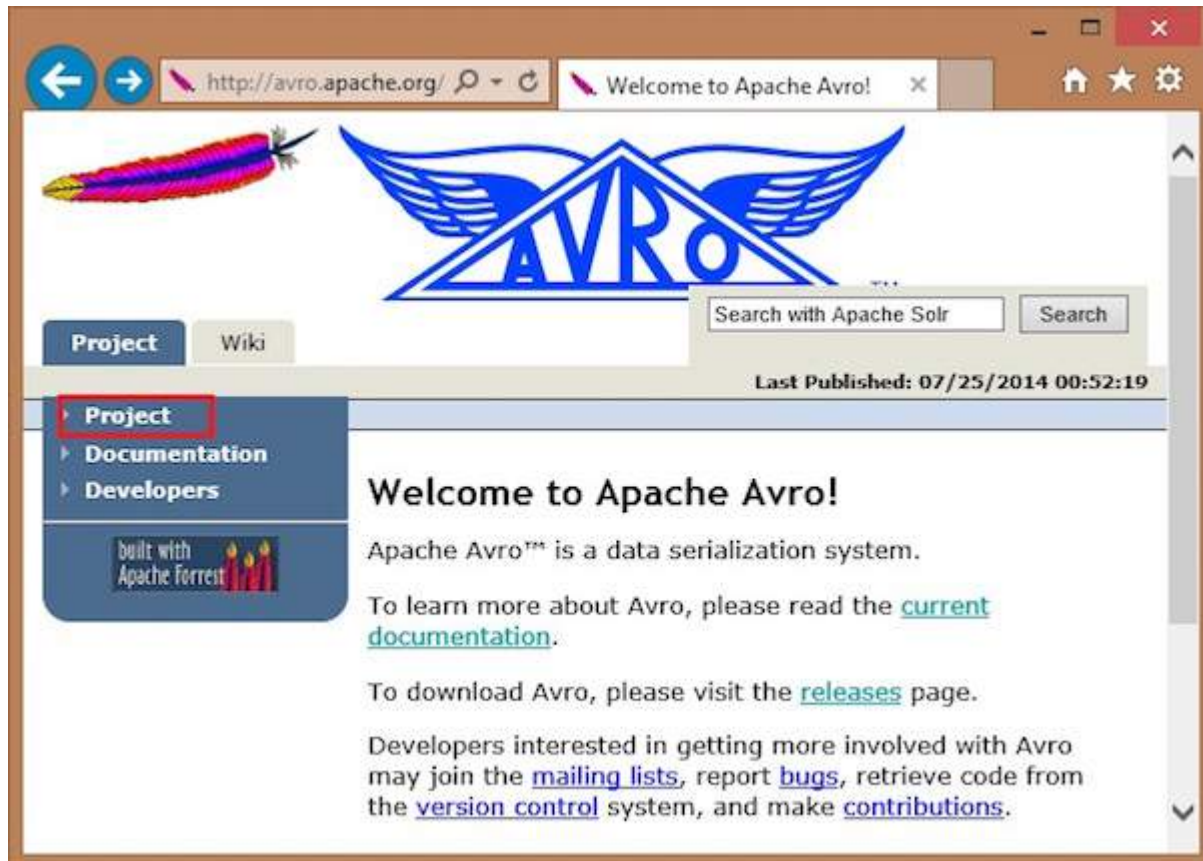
http://avro.apache.org/

Welcome to Apache Avro!

AVRO

TM

Search with Apache Solr

Search

Project

Wiki

Last Published: 07/25/2014 00:52:19

Project

Documentation

Developers

built with Apache Forrest

Welcome to Apache Avro!

Apache Avro™ is a data serialization system.

To learn more about Avro, please read the current documentation.

To download Avro, please visit the releases page.

Developers interested in getting more involved with Avro may join the mailing lists, report bugs, retrieve code from the version control system, and make contributions.